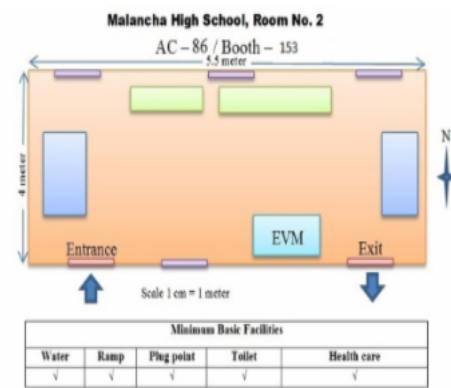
Malancha High School, Room No. 2

AC – 86 / Booth – 153

5.5 meter

4 meter

N

EVM

Entrance

Exit

Scale 1 cm = 1 meter

| Minimum Basic Facilities | | | | |
|---|---|---|---|---|
| Water | Ramp | Plug point | Toilet | Health care |
| √ | √ | √ | √ | √ |